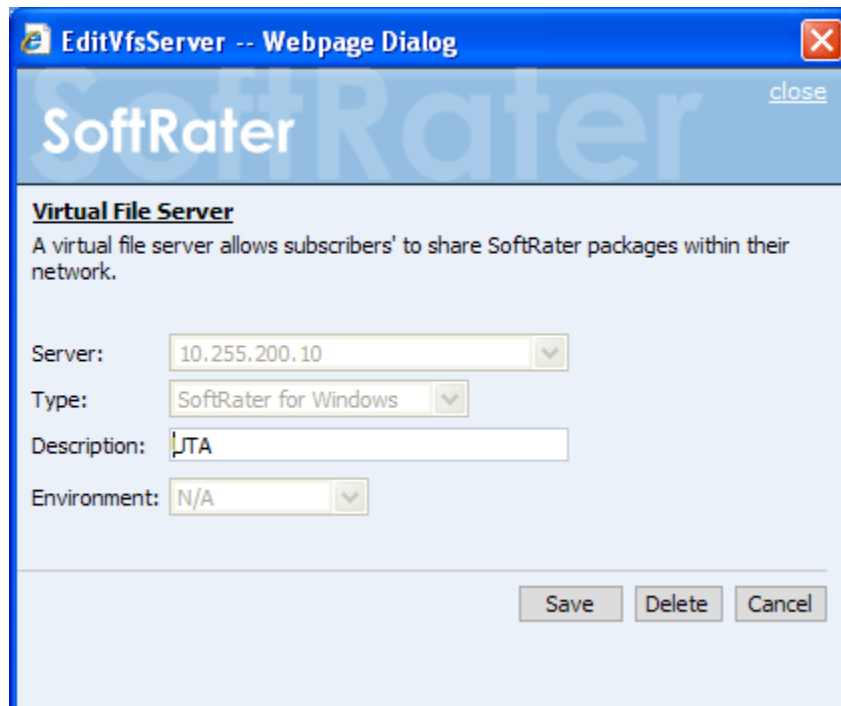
EditVfsServer -- Webpage Dialog

close

SoftRater

Virtual File Server

A virtual file server allows subscribers' to share SoftRater packages within their network.

Server: 10.255.200.10

Type: SoftRater for Windows

Description: UTA

Environment: N/A

Save Delete Cancel